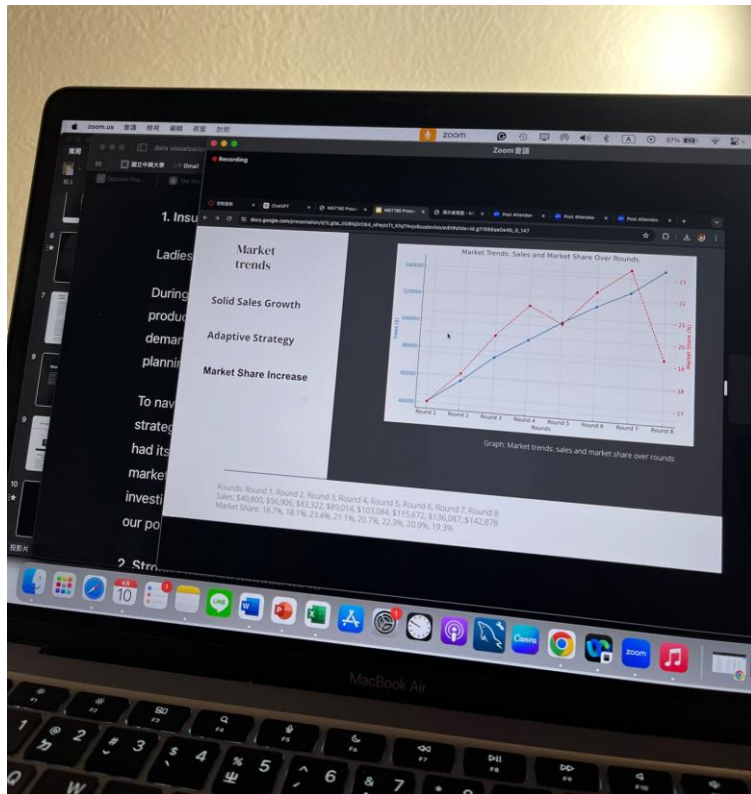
zoom.us 會議 檢視 編輯 視窗 說明

zoom

Zoom 會議

Recording

data visualization

國立中興大學

Gmail

ChatGPT

MGT780 Prese

MGT780 Prese

Post Attendee

Post Attendee

Post Attendee

docs.google.com/presentation/d/1LgbL_tG8NjDzQ64_eheyiz7i_61y7mjvbuadavtbo/edit#slide=id.g7f098ae0e4b_0_147

1. Insu

Ladies

During produc demar plannin

To nav strateg had its market investi our po

2. Str

Market trends

Solid Sales Growth

Adaptive Strategy

Market Share Increase

Market Trends: Sales and Market Share Over Rounds

140000

120000

100000

80000

60000

40000

Sales ($)

Round 1 Round 2 Round 3 Round 4 Round 5 Round 6 Round 7 Round 8

Rounds

23

22

21

20

19

18

17

Market Share (%)

Graph: Market trends: sales and market share over rounds

Rounds: Round 1, Round 2, Round 3, Round 4, Round 5, Round 6, Round 7, Round 8
Sales: $40,800, $56,906, $83,322, $89,014, $103,084, $115,672, $136,087, $142,878
Market Share: 16.7%, 18.1%, 23.4%, 21.1%, 20.7%, 22.3%, 20.9%, 19.3%

投影片

10

MacBook Air